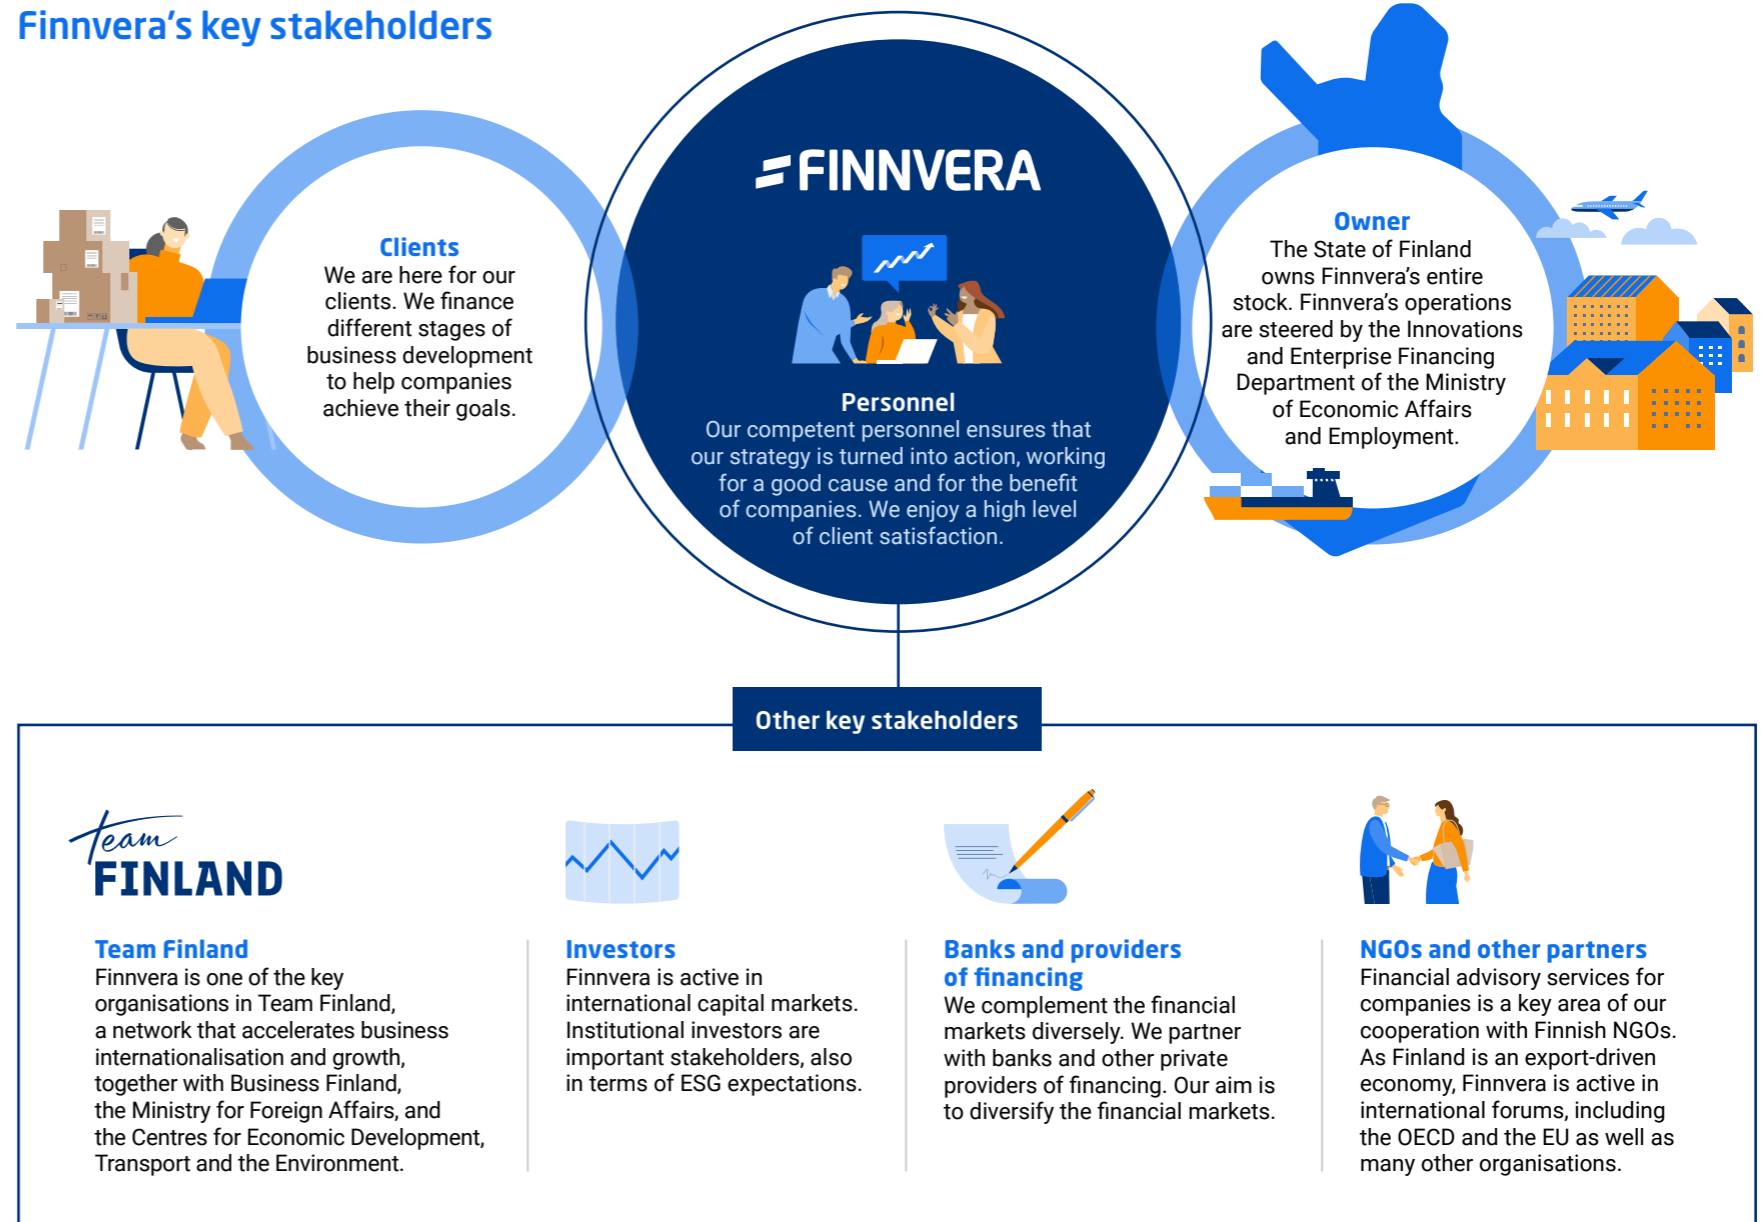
Finnvera's key stakeholders

Clients
We are here for our clients. We finance different stages of business development to help companies achieve their goals.

FINNVERA

Personnel
Our competent personnel ensures that our strategy is turned into action, working for a good cause and for the benefit of companies. We enjoy a high level of client satisfaction.

Owner
The State of Finland owns Finnvera's entire stock. Finnvera's operations are steered by the Innovations and Enterprise Financing Department of the Ministry of Economic Affairs and Employment.

Other key stakeholders

Team FINLAND

Team Finland
Finnvera is one of the key organisations in Team Finland, a network that accelerates business internationalisation and growth, together with Business Finland, the Ministry for Foreign Affairs, and the Centres for Economic Development, Transport and the Environment.

Investors
Finnvera is active in international capital markets. Institutional investors are important stakeholders, also in terms of ESG expectations.

Banks and providers of financing
We complement the financial markets diversely. We partner with banks and other private providers of financing. Our aim is to diversify the financial markets.

NGOs and other partners
Financial advisory services for companies is a key area of our cooperation with Finnish NGOs. As Finland is an export-driven economy, Finnvera is active in international forums, including the OECD and the EU as well as many other organisations.